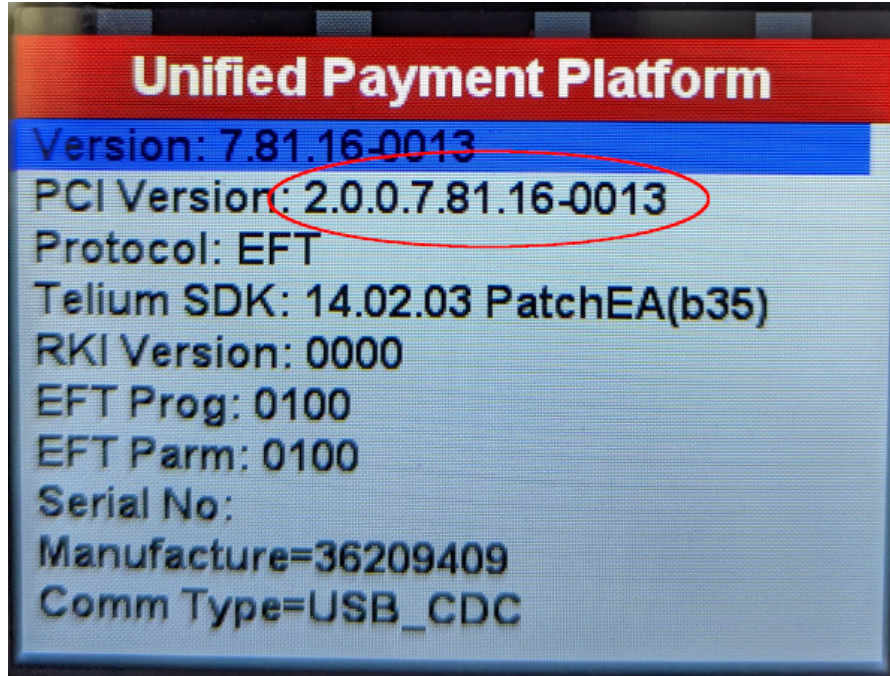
Unified Payment Platform

Version: 7.81.16-0013
PCI Version: 2.0.0.7.81.16-0013
Protocol: EFT
Telium SDK: 14.02.03 PatchEA(b35)
RKI Version: 0000
EFT Prog: 0100
EFT Parm: 0100
Serial No:
Manufacture=36209409
Comm Type=USB_CDC